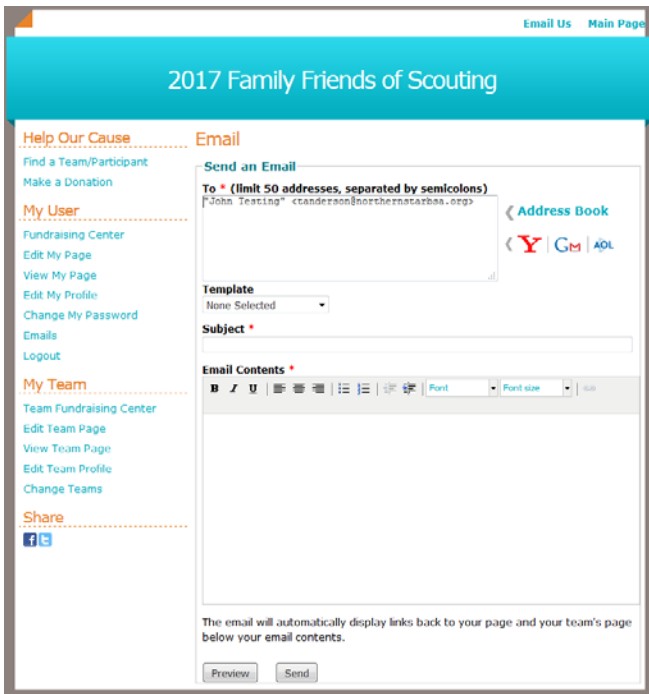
Email Us Main Page

2017 Family Friends of Scouting

Help Our Cause
Find a Team/Participant
Make a Donation

My User
Fundraising Center
Edit My Page
View My Page
Edit My Profile
Change My Password
Emails
Logout

My Team
Team Fundraising Center
Edit Team Page
View Team Page
Edit Team Profile
Change Teams

Share

Email

Send an Email

To * (limit 50 addresses, separated by semicolons)

"John Testing" <tanderson@northernstarbsa.org>

Address Book

Y | GM | AOL

Template
None Selected

Subject *

Email Contents *

B I U Font Font size

The email will automatically display links back to your page and your team's page below your email contents.

Preview Send